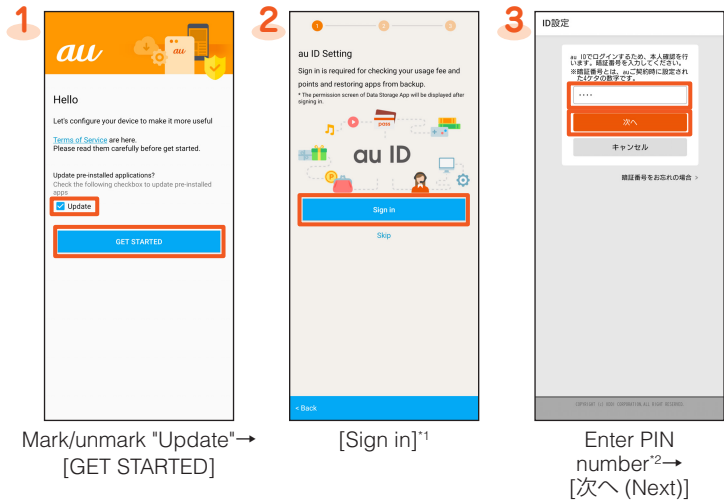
1

au

Hello

Let's configure your device to make it more useful

Terms of Service are here.
Please read them carefully before get started.

Update pre-installed applications?
Check the following checkbox to update pre-installed apps

Update

GET STARTED

Mark/unmark "Update"→ [GET STARTED]

2

1 2 3

au ID Setting

Sign in is required for checking your usage fee and points and restoring apps from backup.

* The permission screen of Data Storage App will be displayed after signing in.

au ID

Sign in

Skip

< Back

[Sign in]$^{*1}$

3

ID設定

au IDでログインするため、本人確認を行います。暗証番号を入力してください。
※暗証番号とは、auご契約時に設定された4ケタの数字です。

••••

次へ

キャンセル

暗証番号をお忘れの場合 >

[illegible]

Enter PIN number$^{*2}$→ [次へ (Next)]